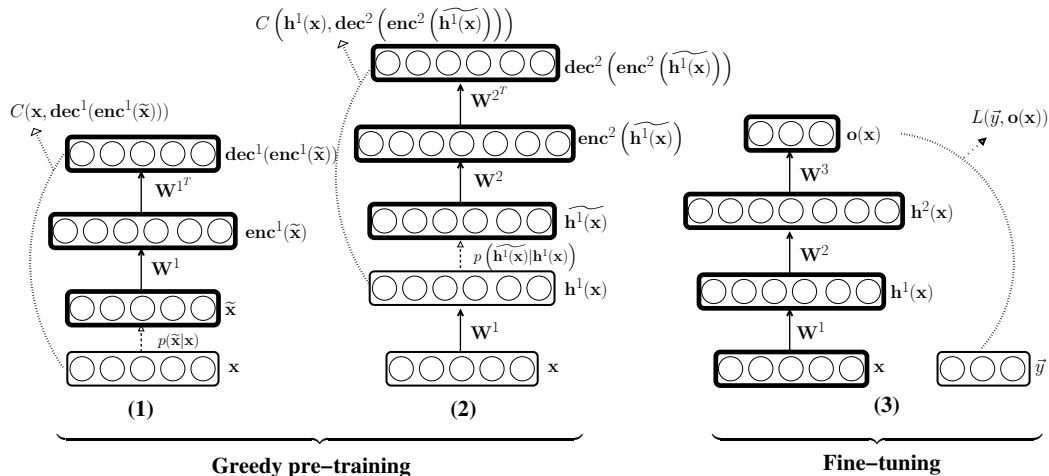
$C\left(\mathbf{h}^1(\mathbf{x}), \mathbf{dec}^2\left(\mathbf{enc}^2\left(\widetilde{\mathbf{h}^1(\mathbf{x})}\right)\right)\right)$

$\mathbf{dec}^2\left(\mathbf{enc}^2\left(\widetilde{\mathbf{h}^1(\mathbf{x})}\right)\right)$

$C(\mathbf{x}, \mathbf{dec}^1(\mathbf{enc}^1(\widetilde{\mathbf{x}})))$

$\mathbf{W}^{2^T}$

$\mathbf{dec}^1(\mathbf{enc}^1(\widetilde{\mathbf{x}}))$

$\mathbf{enc}^2\left(\widetilde{\mathbf{h}^1(\mathbf{x})}\right)$

$\mathbf{o}(\mathbf{x})$

$L(\vec{y}, \mathbf{o}(\mathbf{x}))$

$\mathbf{W}^{1^T}$

$\mathbf{W}^2$

$\mathbf{W}^3$

$\mathbf{enc}^1(\widetilde{\mathbf{x}})$

$\widetilde{\mathbf{h}^1(\mathbf{x})}$

$\mathbf{h}^2(\mathbf{x})$

$\mathbf{W}^1$

$p\left(\widetilde{\mathbf{h}^1(\mathbf{x})}|\mathbf{h}^1(\mathbf{x})\right)$

$\mathbf{W}^2$

$\mathbf{h}^1(\mathbf{x})$

$\mathbf{h}^1(\mathbf{x})$

$\widetilde{\mathbf{x}}$

$\mathbf{W}^1$

$\mathbf{W}^1$

$p(\widetilde{\mathbf{x}}|\mathbf{x})$

$\mathbf{x}$

$\mathbf{x}$

$\mathbf{x}$

$\vec{y}$

(1)

(2)

(3)

Greedy pre−training

Fine−tuning